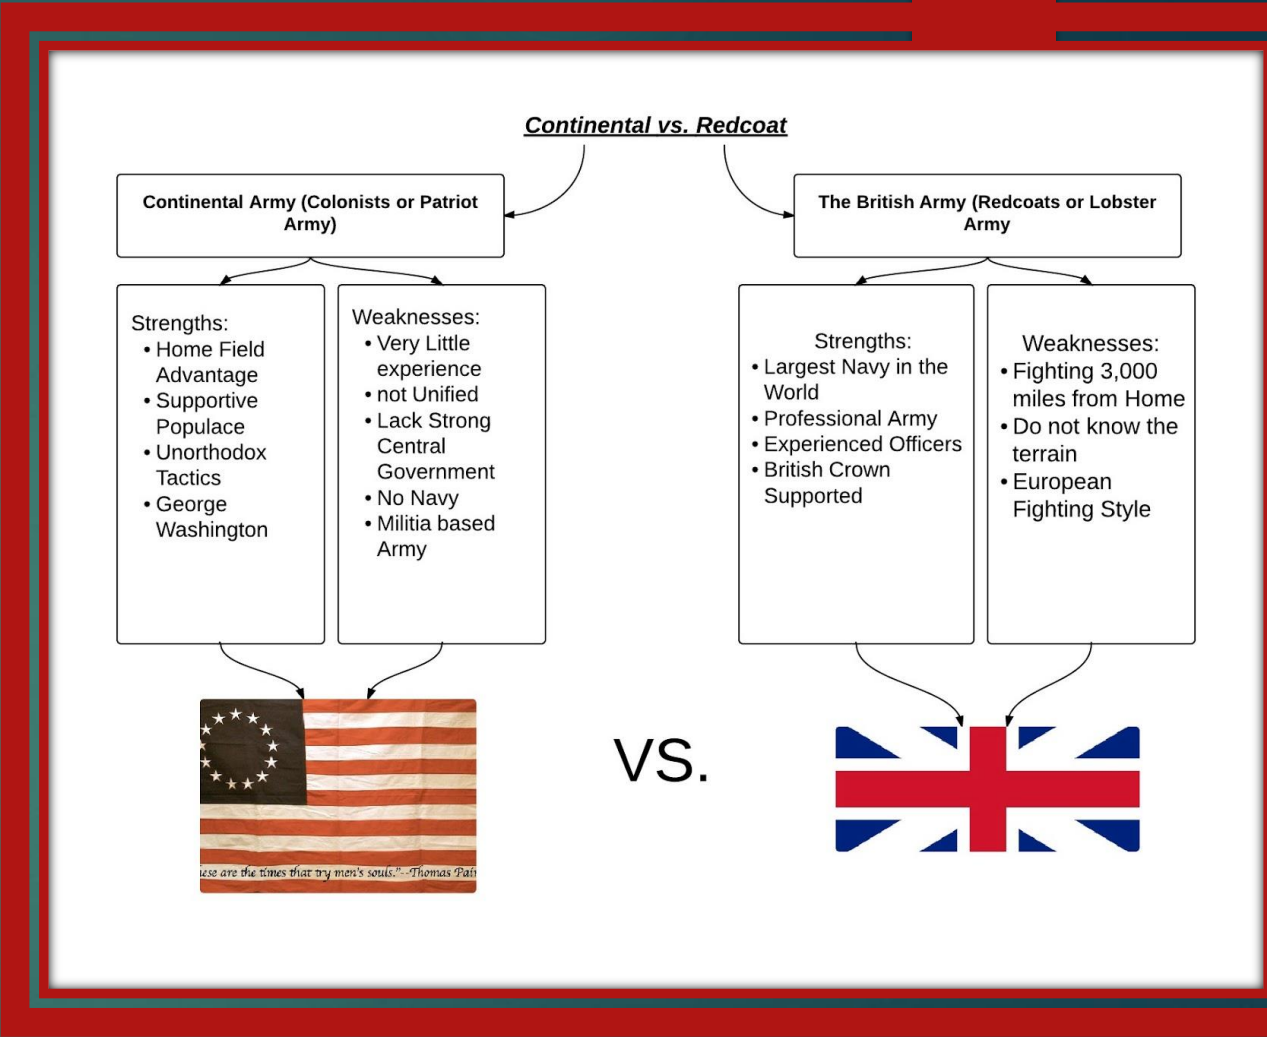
Continental vs. Redcoat

Continental Army (Colonists or Patriot Army)

The British Army (Redcoats or Lobster Army

Strengths:
- Home Field Advantage
- Supportive Populace
- Unorthodox Tactics
- George Washington

Weaknesses:
- Very Little experience
- not Unified
- Lack Strong Central Government
- No Navy
- Militia based Army

Strengths:
- Largest Navy in the World
- Professional Army
- Experienced Officers
- British Crown Supported

Weaknesses:
- Fighting 3,000 miles from Home
- Do not know the terrain
- European Fighting Style

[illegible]ese are the times that try men's souls."--Thomas Pai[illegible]

VS.